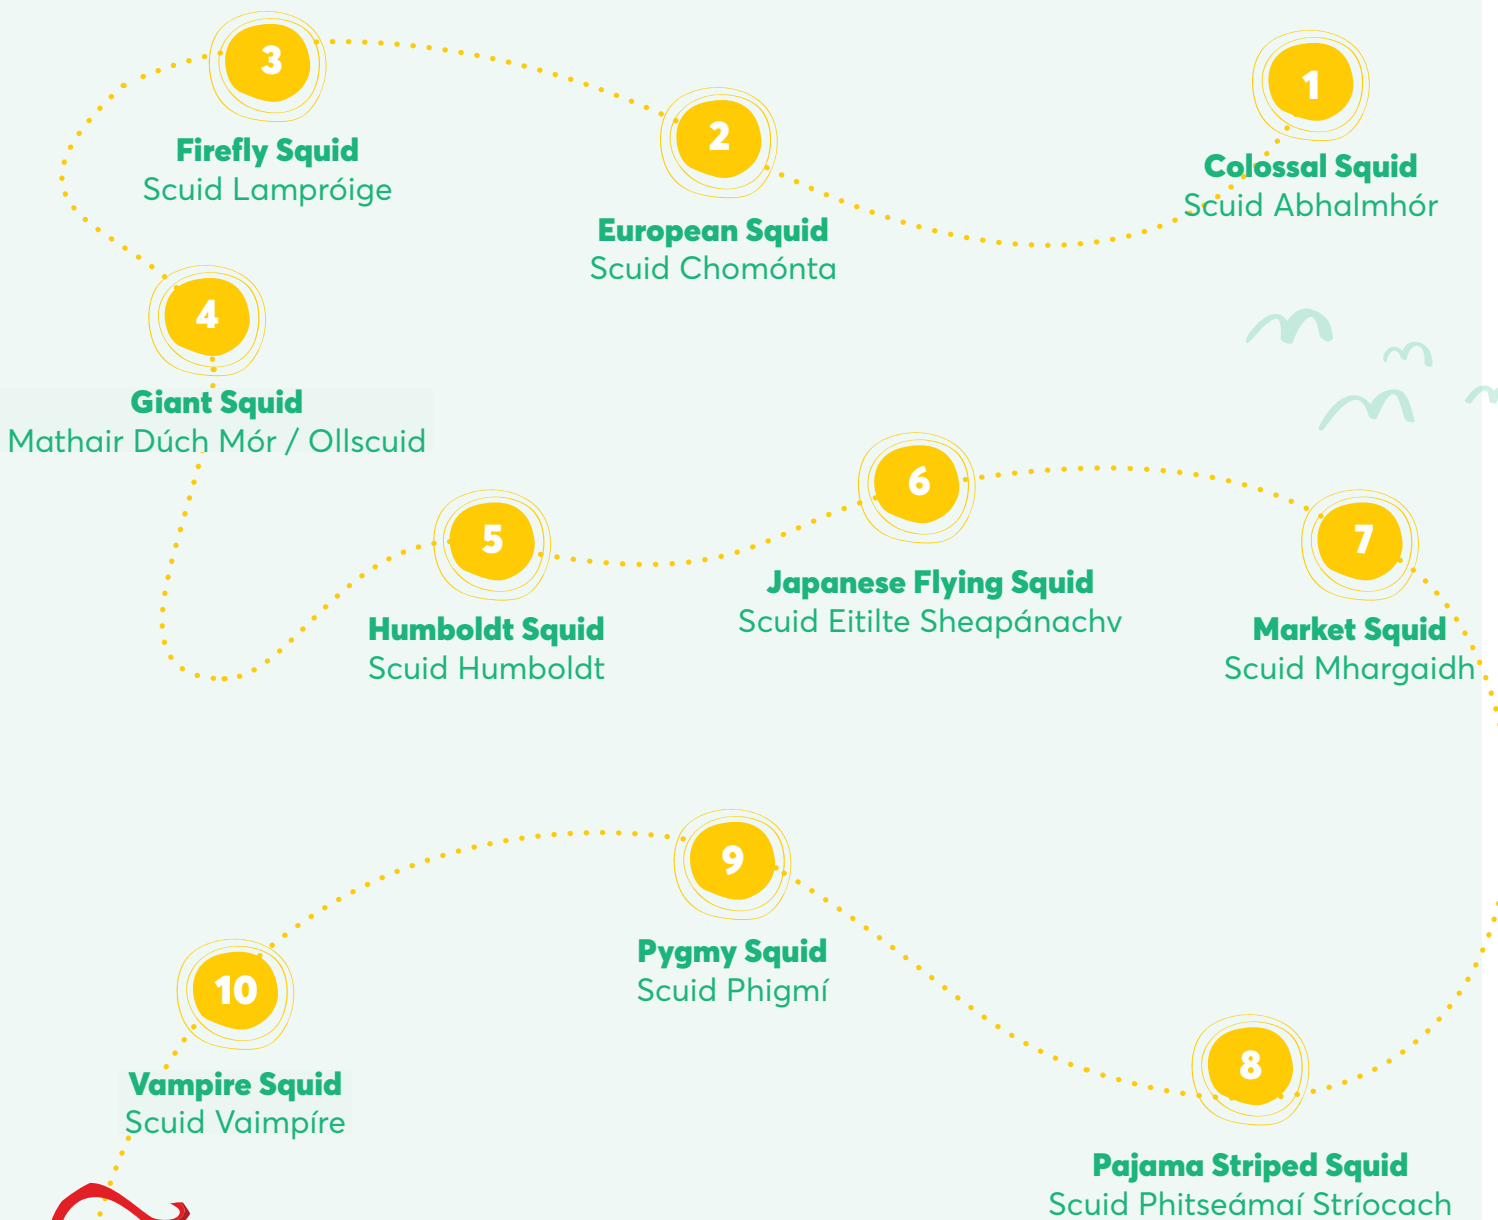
1
Colossal Squid
Scuid Abhalmhór

2
European Squid
Scuid Chomónta

3
Firefly Squid
Scuid Lampróige

4
Giant Squid
Mathair Dúch Mór / Ollscuid

5
Humboldt Squid
Scuid Humboldt

6
Japanese Flying Squid
Scuid Eitilte Sheapánachv

7
Market Squid
Scuid Mhargaidh

8
Pajama Striped Squid
Scuid Phitseámaí Stríocach

9
Pygmy Squid
Scuid Phigmí

10
Vampire Squid
Scuid Vaimpíre